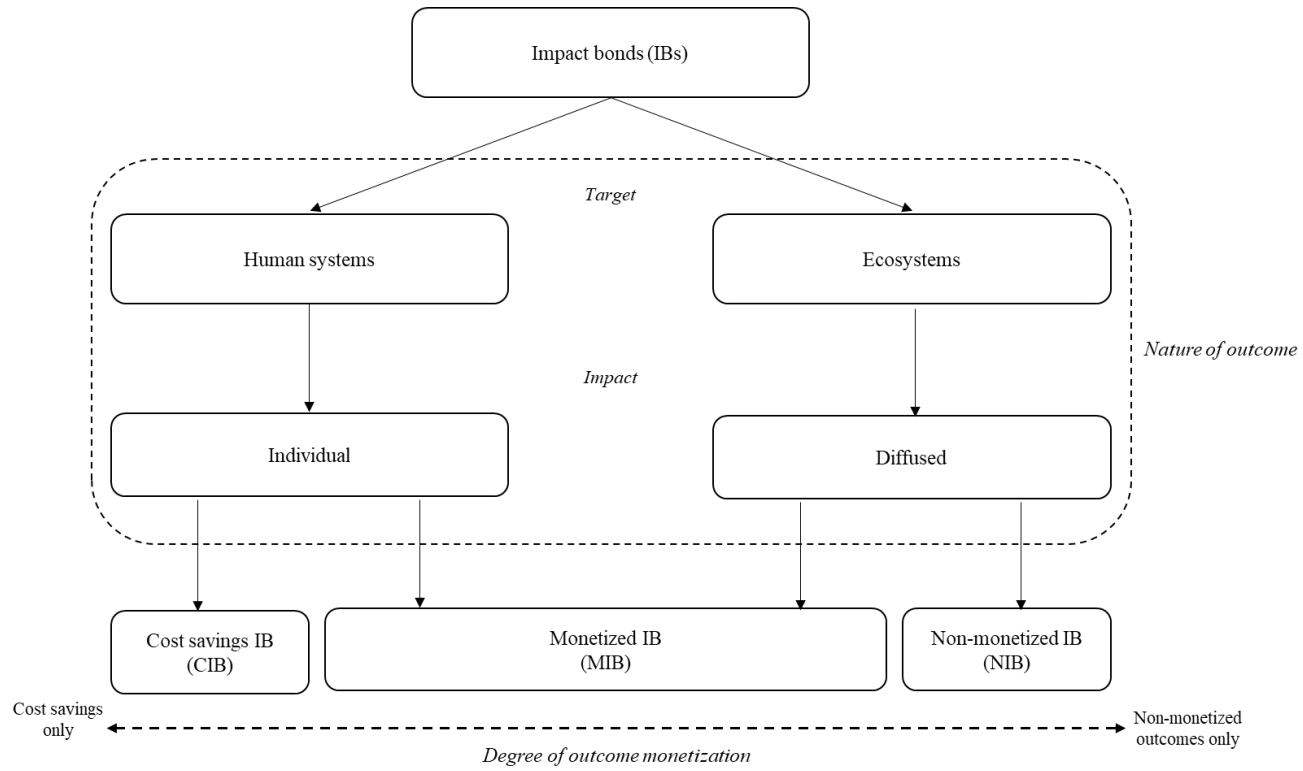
Impact bonds (IBs)

Target

Human systems

Ecosystems

Nature of outcome

Impact

Individual

Diffused

Cost savings IB (CIB)

Monetized IB (MIB)

Non-monetized IB (NIB)

Cost savings only

Non-monetized outcomes only

Degree of outcome monetization